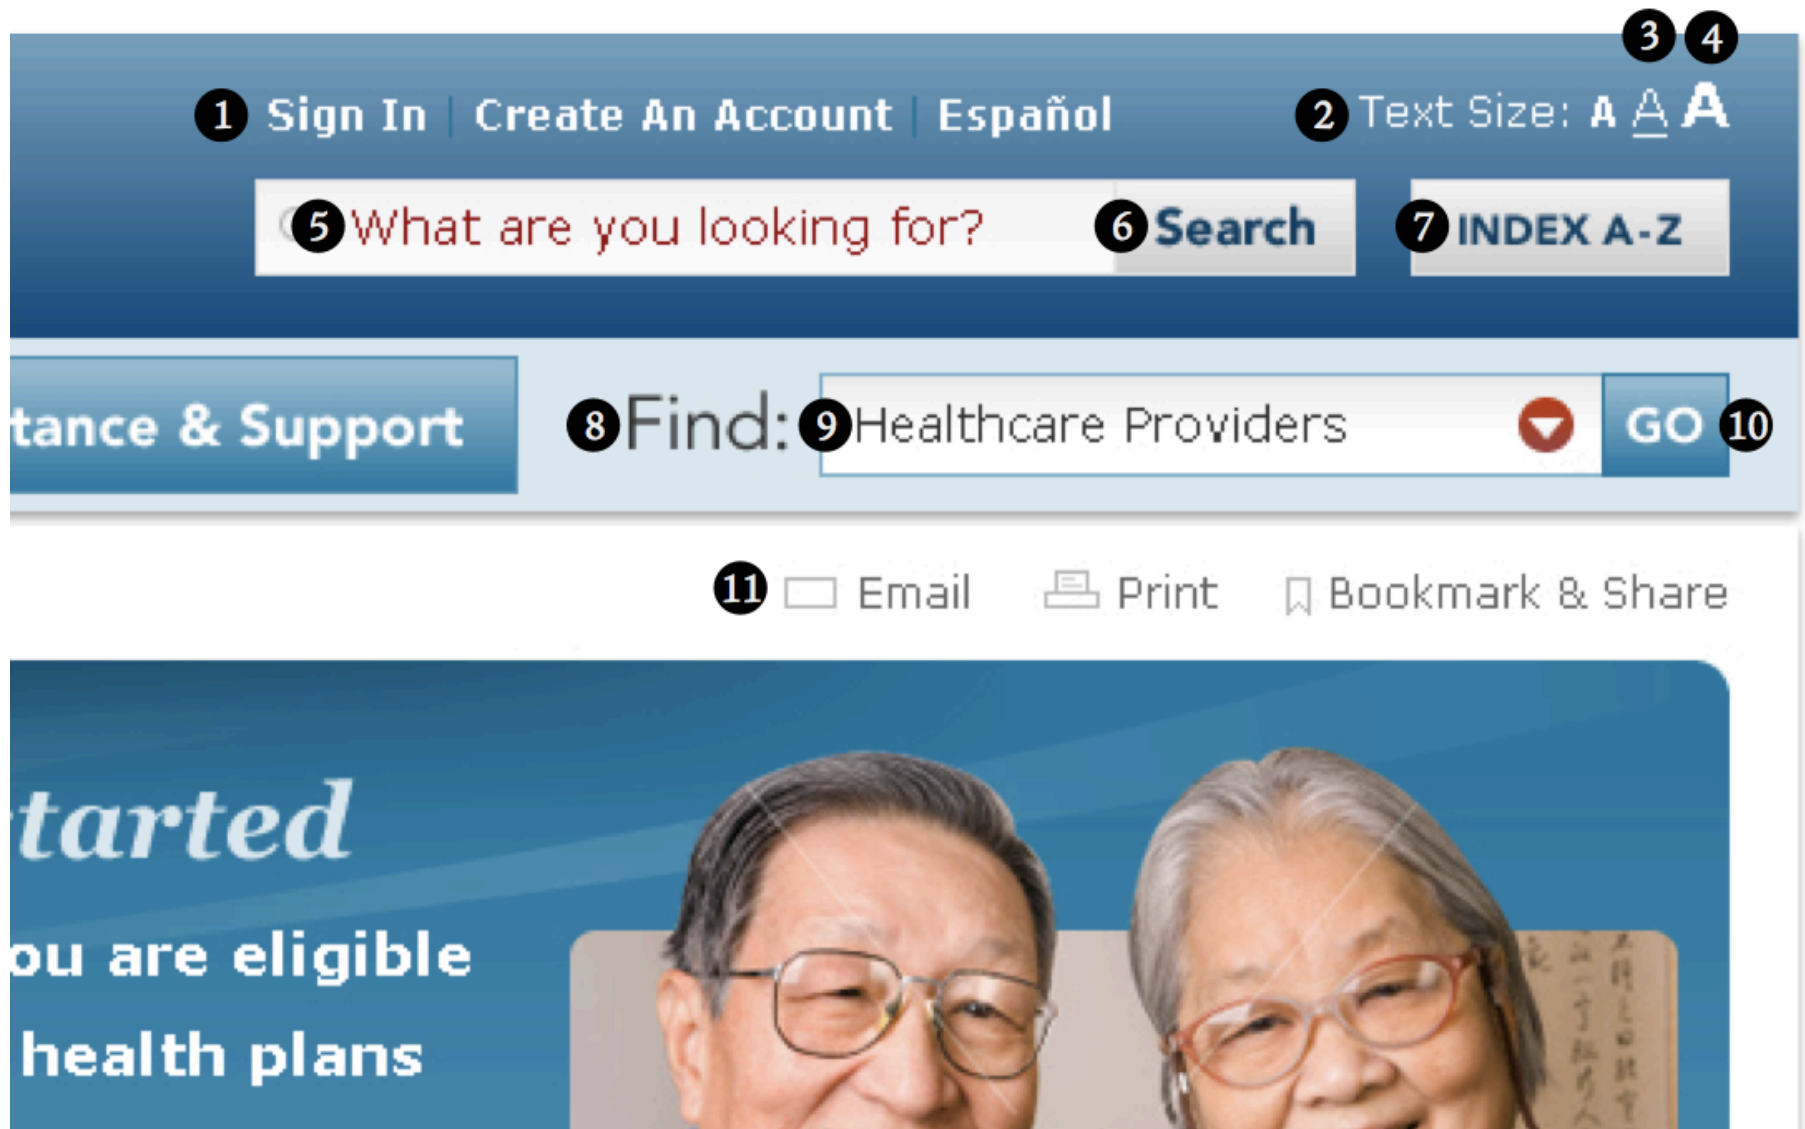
3 4

1 Sign In | Create An Account | Español

2 Text Size: A A A

5 What are you looking for? 6 Search

7 INDEX A-Z

tance & Support

8 Find: 9 Healthcare Providers GO 10

11 Email Print Bookmark & Share

tarted

ou are eligible

health plans